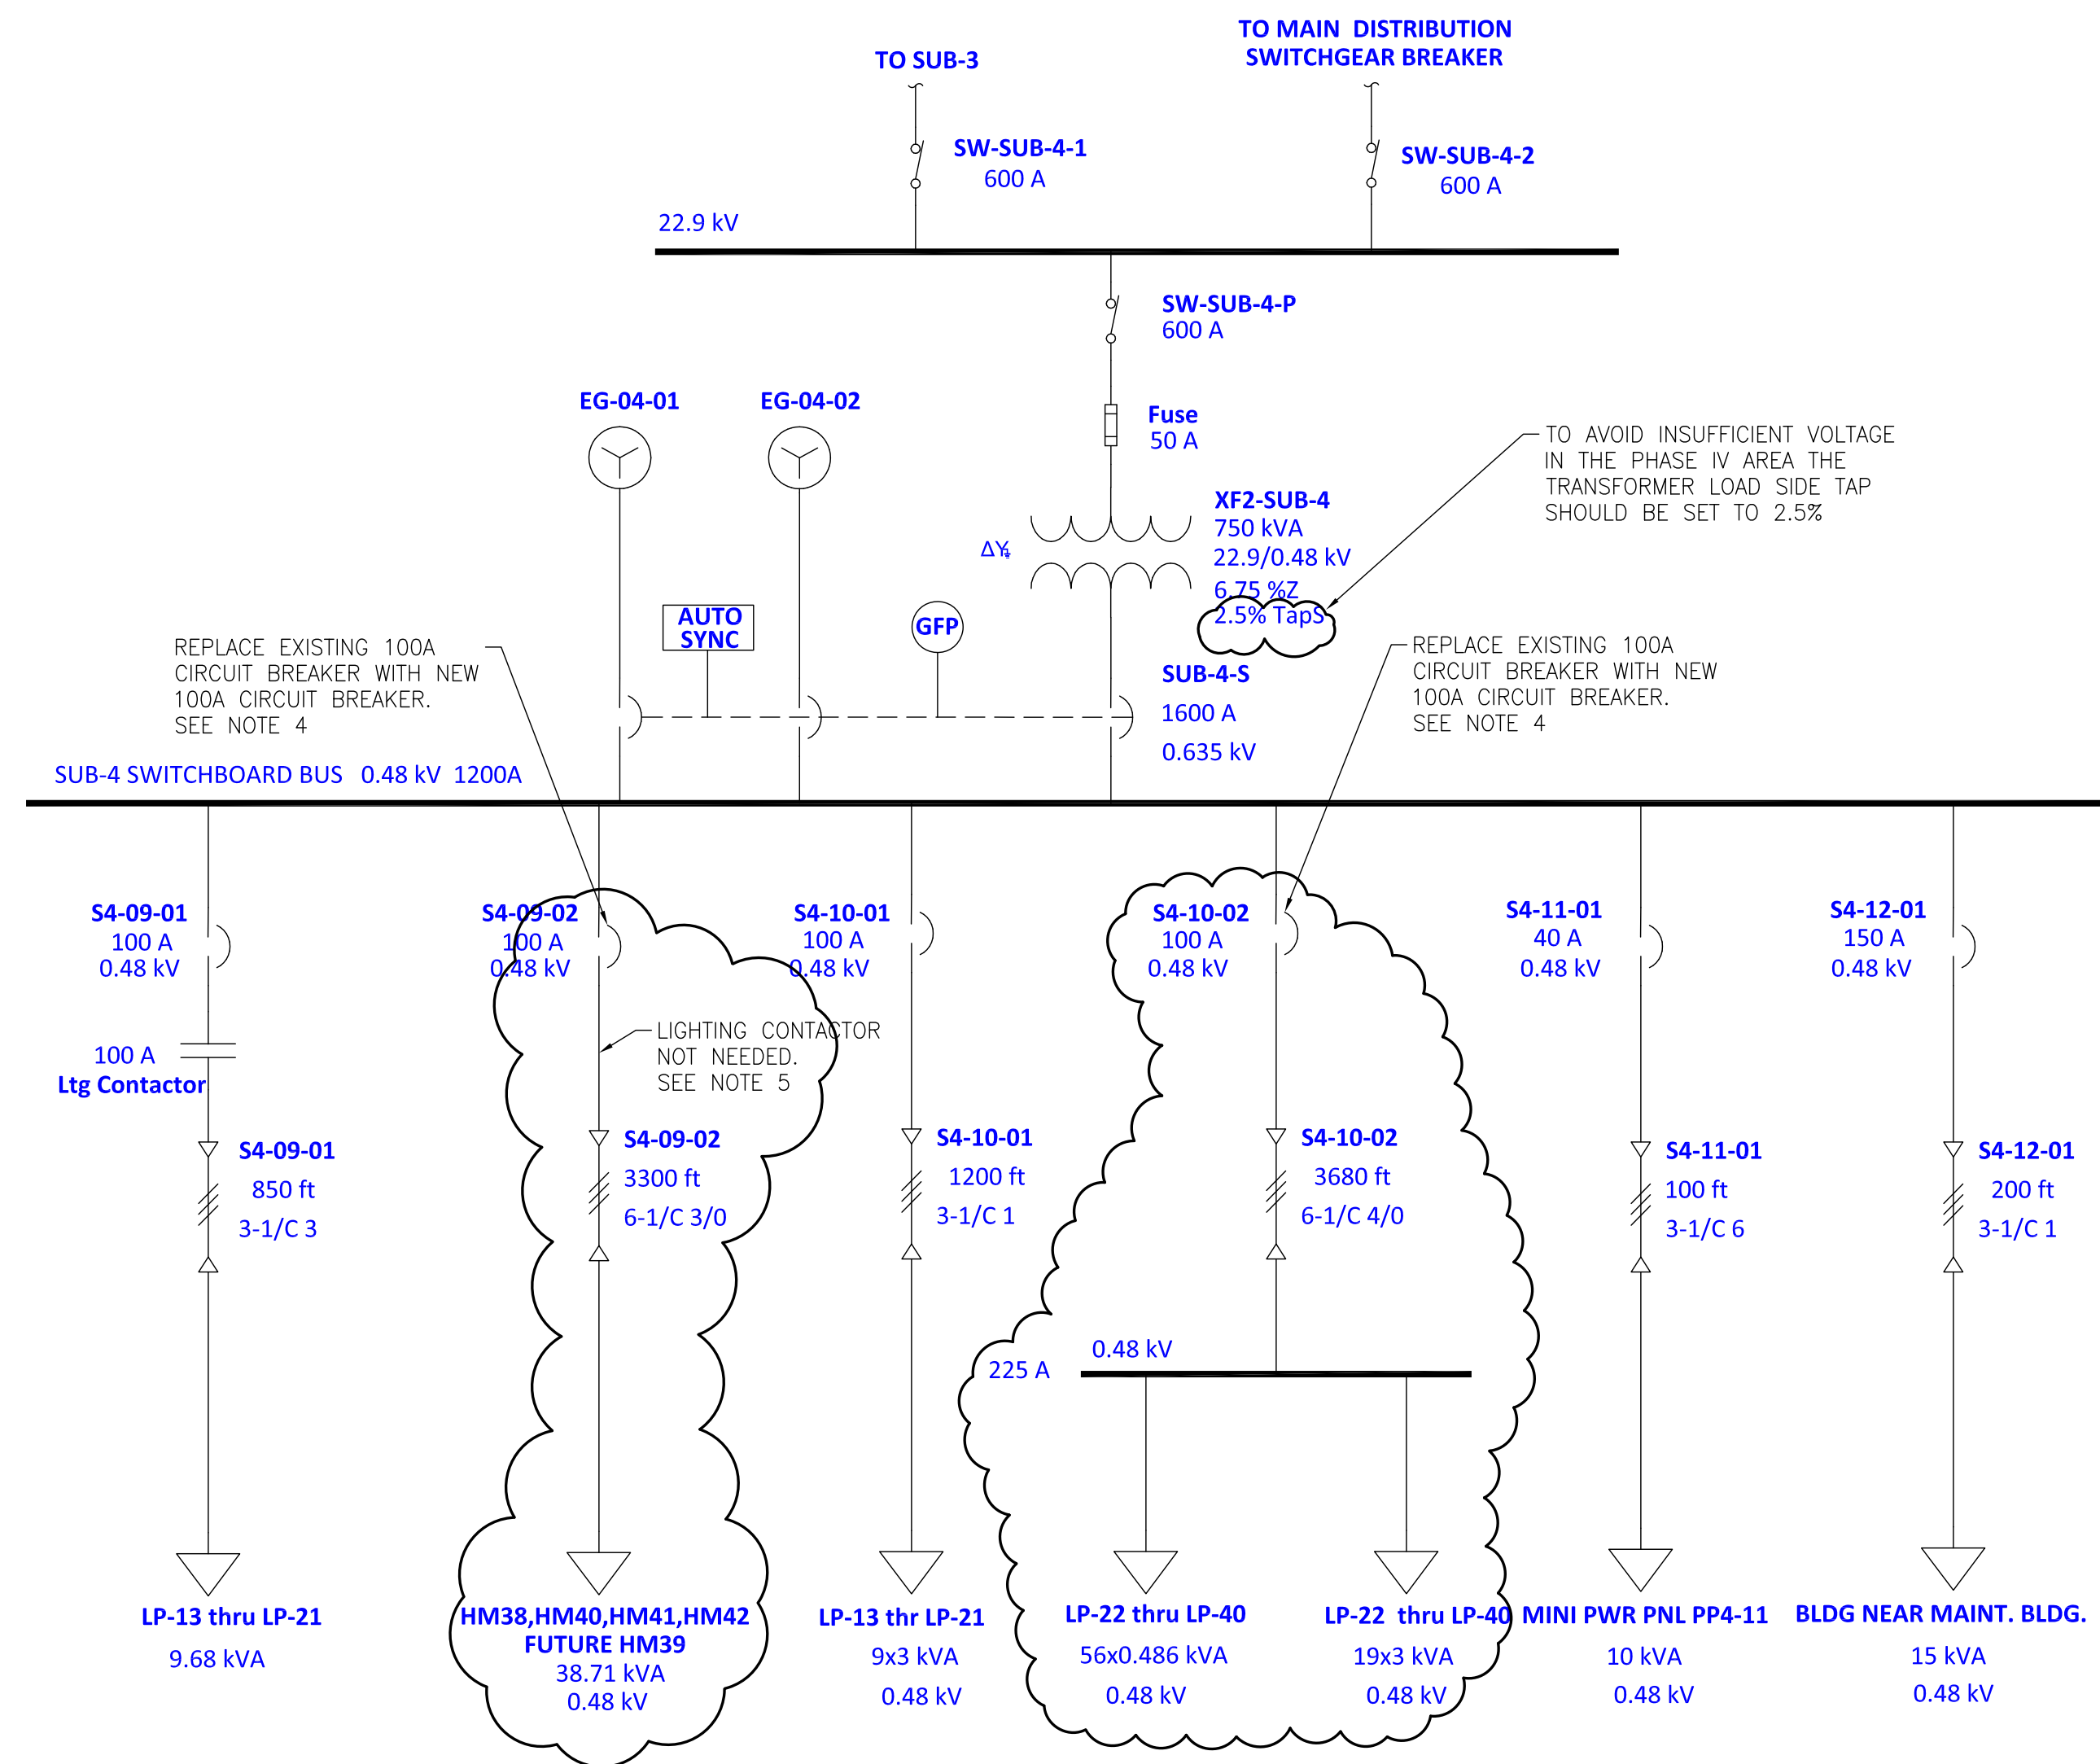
TO SUB-3

TO MAIN DISTRIBUTION SWITCHGEAR BREAKER

SW-SUB-4-1
600 A

SW-SUB-4-2
600 A

22.9 kV

SW-SUB-4-P
600 A

EG-04-01

EG-04-02

Fuse
50 A

TO AVOID INSUFFICIENT VOLTAGE IN THE PHASE IV AREA THE TRANSFORMER LOAD SIDE TAP SHOULD BE SET TO 2.5%

XF2-SUB-4
750 kVA
22.9/0.48 kV
6.75 %Z
2.5% TapS

ΔY

AUTO SYNC

GFP

REPLACE EXISTING 100A CIRCUIT BREAKER WITH NEW 100A CIRCUIT BREAKER. SEE NOTE 4

SUB-4-S
1600 A
0.635 kV

REPLACE EXISTING 100A CIRCUIT BREAKER WITH NEW 100A CIRCUIT BREAKER. SEE NOTE 4

SUB-4 SWITCHBOARD BUS 0.48 kV 1200A

S4-09-01
100 A
0.48 kV

S4-09-02
100 A
0.48 kV

S4-10-01
100 A
0.48 kV

S4-10-02
100 A
0.48 kV

S4-11-01
40 A
0.48 kV

S4-12-01
150 A
0.48 kV

100 A
Ltg Contactor

LIGHTING CONTACTOR NOT NEEDED. SEE NOTE 5

S4-09-01
850 ft
3-1/C 3

S4-09-02
3300 ft
6-1/C 3/0

S4-10-01
1200 ft
3-1/C 1

S4-10-02
3680 ft
6-1/C 4/0

S4-11-01
100 ft
3-1/C 6

S4-12-01
200 ft
3-1/C 1

0.48 kV
225 A

LP-13 thru LP-21
9.68 kVA

HM38,HM40,HM41,HM42
FUTURE HM39
38.71 kVA
0.48 kV

LP-13 thr LP-21
9x3 kVA
0.48 kV

LP-22 thru LP-40
56x0.486 kVA
0.48 kV

LP-22 thru LP-40
19x3 kVA
0.48 kV

MINI PWR PNL PP4-11
10 kVA
0.48 kV

BLDG NEAR MAINT. BLDG.
15 kVA
0.48 kV